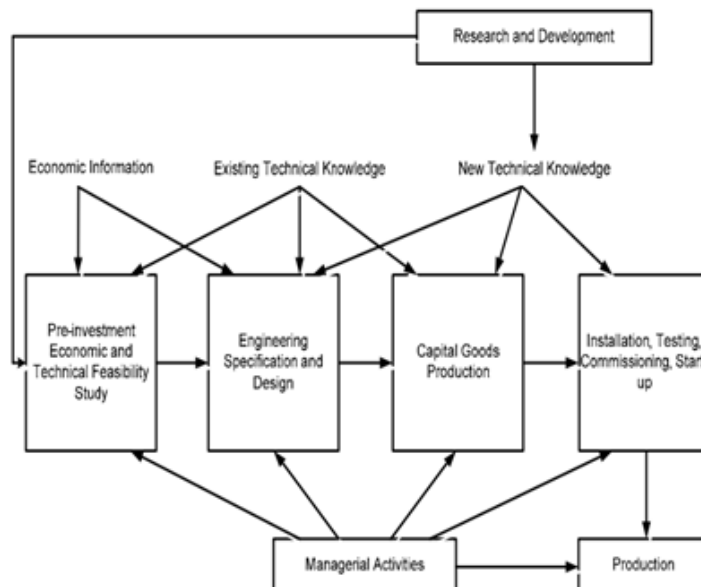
Research and Development

Economic Information

Existing Technical Knowledge

New Technical Knowledge

Pre-investment Economic and Technical Feasibility Study

Engineering Specification and Design

Capital Goods Production

Installation, Testing, Commissioning, Start up

Managerial Activities

Production